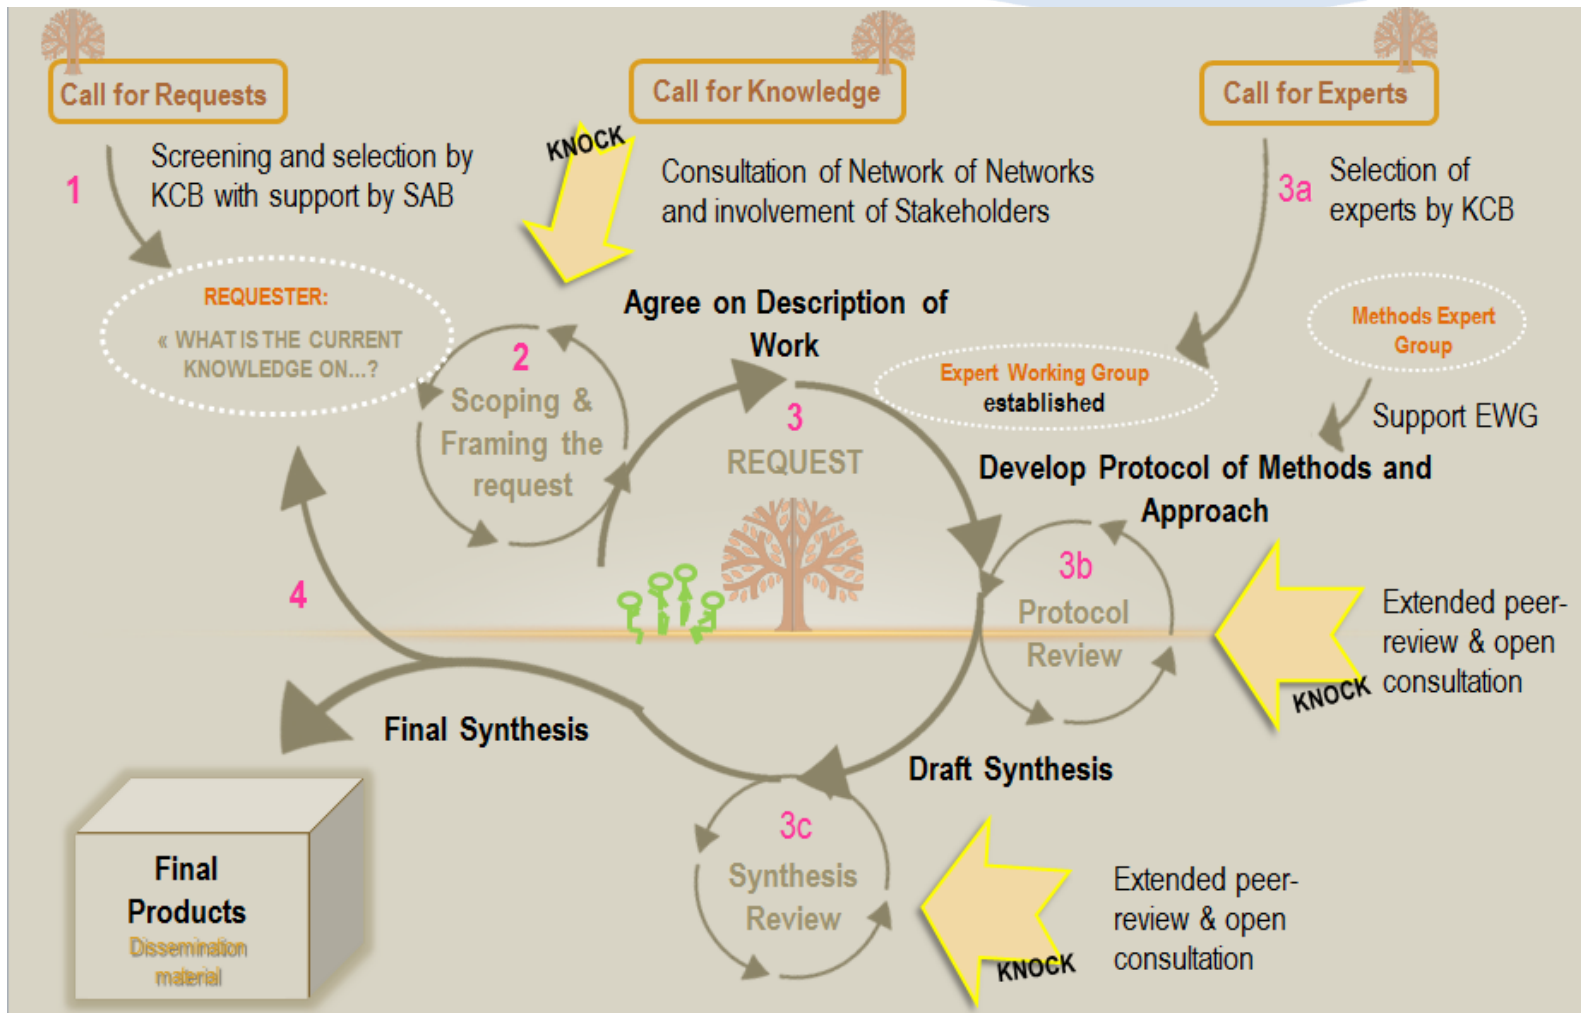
Call for Requests

Call for Knowledge

Call for Experts

1

Screening and selection by KCB with support by SAB

KNOCK

Consultation of Network of Networks and involvement of Stakeholders

3a

Selection of experts by KCB

REQUESTER:

« WHAT IS THE CURRENT KNOWLEDGE ON...?

2

Scoping & Framing the request

Agree on Description of Work

Expert Working Group established

Methods Expert Group

Support EWG

3

REQUEST

Develop Protocol of Methods and Approach

4

3b

Protocol Review

Extended peer-review & open consultation

KNOCK

Final Synthesis

Draft Synthesis

Final Products

Dissemination material

3c

Synthesis Review

KNOCK

Extended peer-review & open consultation